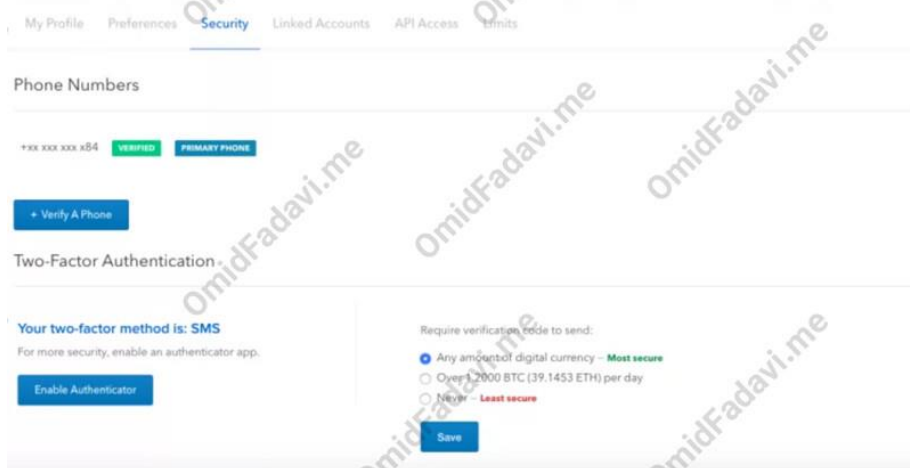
My Profile Preferences Security Linked Accounts API Access Limits

Phone Numbers

+xx xxx xxx x84 VERIFIED PRIMARY PHONE

+ Verify A Phone

Two-Factor Authentication

Your two-factor method is: SMS

For more security, enable an authenticator app.

Enable Authenticator

Require verification code to send:

Any amount of digital currency – Most secure

Over 1.2000 BTC (39.1453 ETH) per day

Never – Least secure

Save

OmidFadavi.me OmidFadavi.me OmidFadavi.me OmidFadavi.me OmidFadavi.me OmidFadavi.me OmidFadavi.me